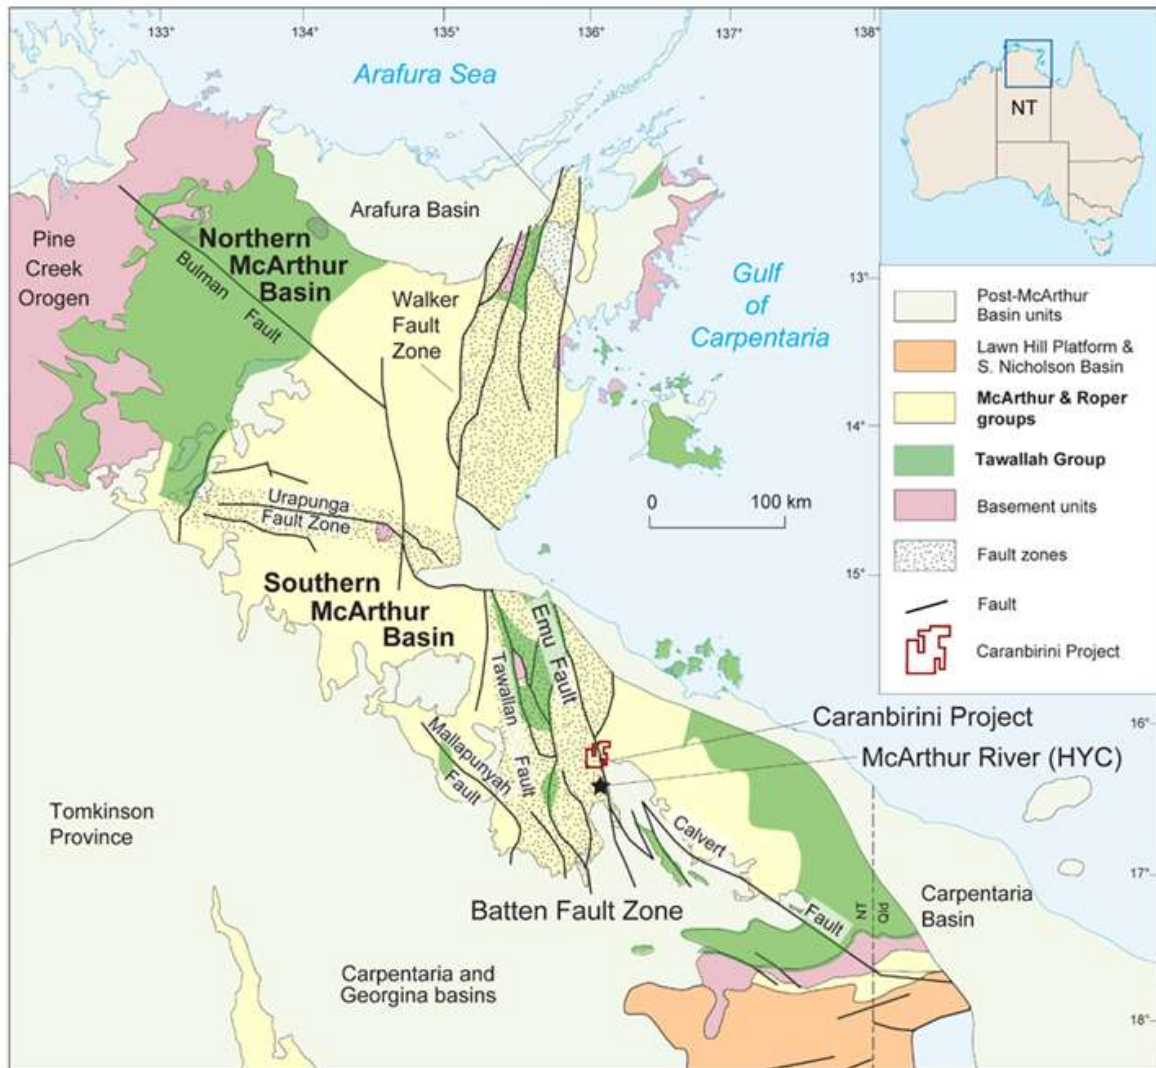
133° 134° 135° 136° 137° 138°

Arafura Sea

NT

Arafura Basin

Pine Creek Orogen

Northern McArthur Basin

Bulman Fault

Walker Fault Zone

Gulf of Carpentaria

13°

14°

15°

16°

17°

18°

| | |
|---|---|
| | Post-McArthur Basin units |
| | Lawn Hill Platform & S. Nicholson Basin |
| | McArthur & Roper groups |
| | Tawallah Group |
| | Basement units |
| | Fault zones |
| | Fault |
| | Caranbirini Project |

0 100 km

Urapunga Fault Zone

Southern McArthur Basin

Emu Fault

Tawallah Fault

Mallapunyah Fault

Caranbirini Project

McArthur River (HYC)

Tomkinson Province

Calvert Fault

NT Qld

Carpentaria Basin

Batten Fault Zone

Carpentaria and Georgina basins